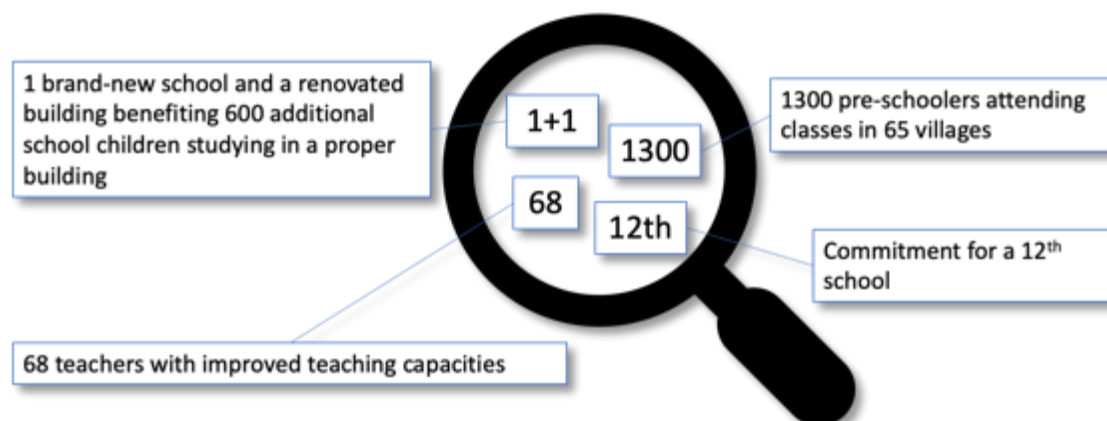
1 brand-new school and a renovated building benefiting 600 additional school children studying in a proper building

1+1

1300

1300 pre-schoolers attending classes in 65 villages

68

12th

Commitment for a 12$^{th}$ school

68 teachers with improved teaching capacities